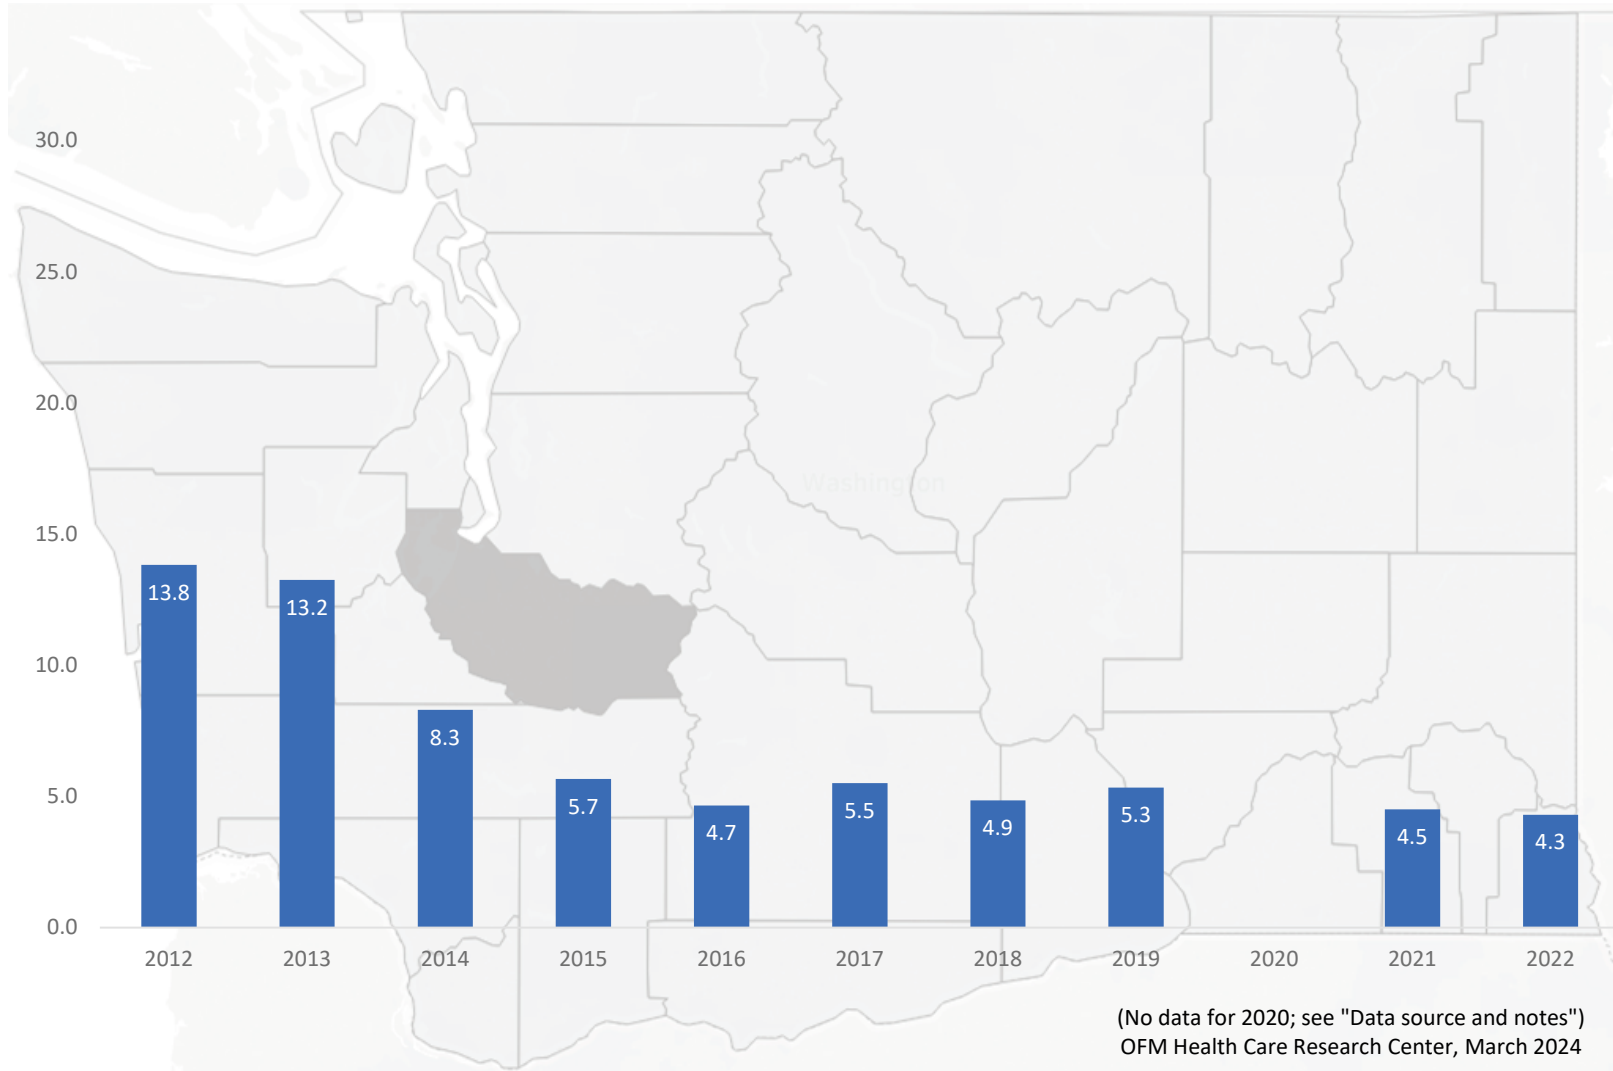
30.0
25.0
20.0
15.0
10.0
5.0
0.0

Washington

13.8
13.2
8.3
5.7
4.7
5.5
4.9
5.3
4.5
4.3

2012
2013
2014
2015
2016
2017
2018
2019
2020
2021
2022

(No data for 2020; see "Data source and notes")
OFM Health Care Research Center, March 2024